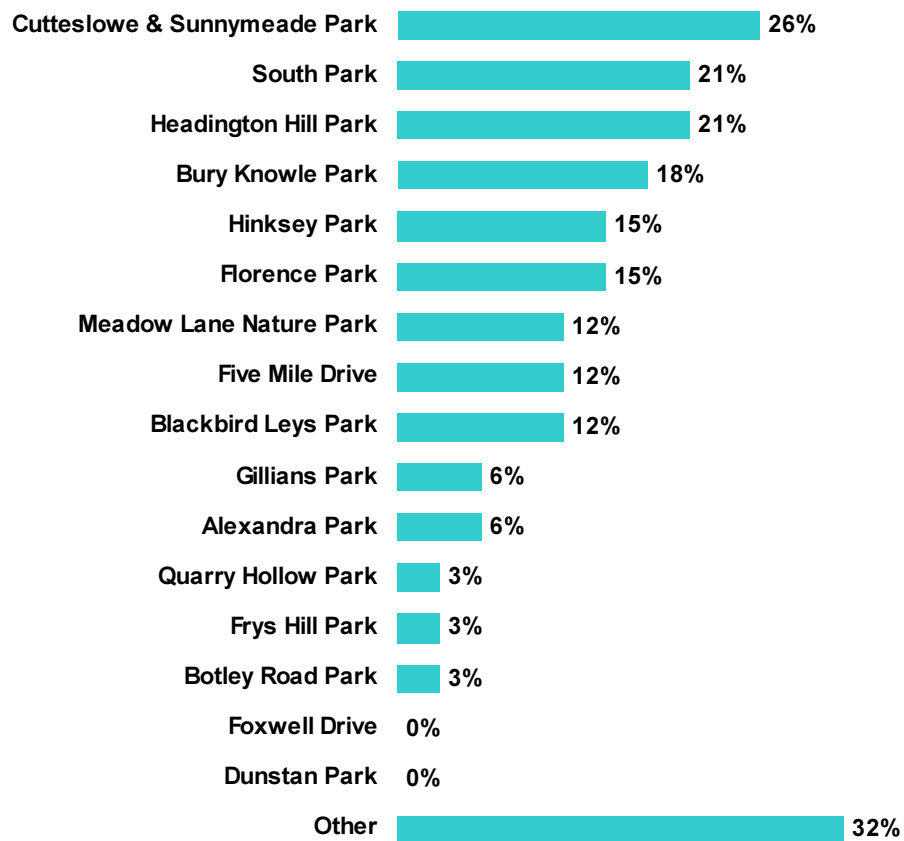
| | |
|---|---|
| Cutteslowe & Sunnymeade Park | 26% |
| South Park | 21% |
| Headington Hill Park | 21% |
| Bury Knowle Park | 18% |
| Hinksey Park | 15% |
| Florence Park | 15% |
| Meadow Lane Nature Park | 12% |
| Five Mile Drive | 12% |
| Blackbird Leys Park | 12% |
| Gillians Park | 6% |
| Alexandra Park | 6% |
| Quarry Hollow Park | 3% |
| Frys Hill Park | 3% |
| Botley Road Park | 3% |
| Foxwell Drive | 0% |
| Dunstan Park | 0% |
| Other | 32% |